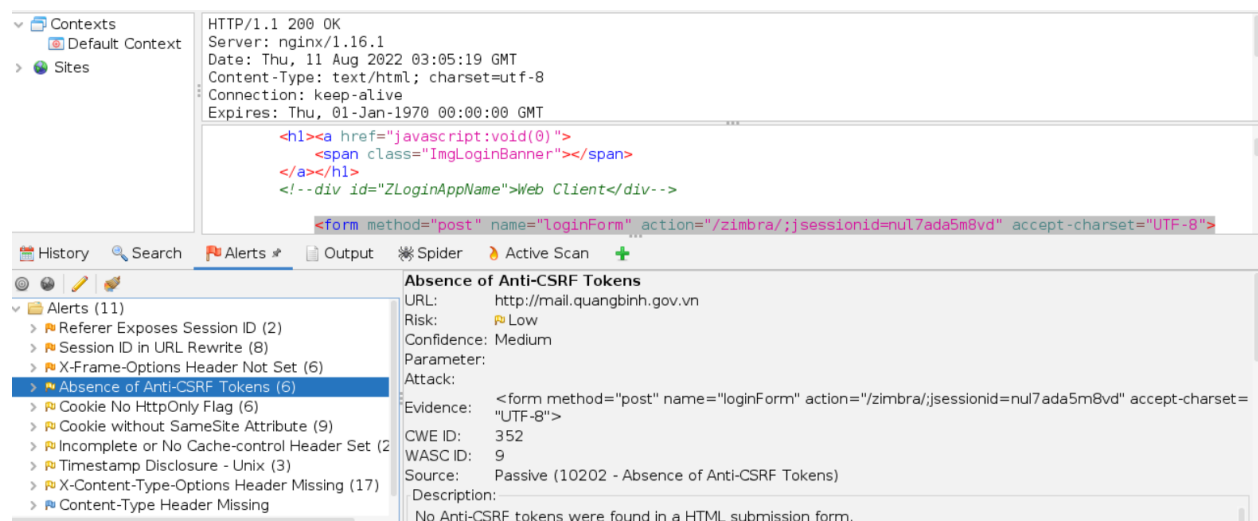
Contexts
Default Context
Sites

HTTP/1.1 200 OK
Server: nginx/1.16.1
Date: Thu, 11 Aug 2022 03:05:19 GMT
Content-Type: text/html; charset=utf-8
Connection: keep-alive
Expires: Thu, 01-Jan-1970 00:00:00 GMT

<h1><a href="javascript:void(0)">
<span class="ImgLoginBanner"></span>
</a></h1>
<!--div id="ZLoginAppName">Web Client</div-->

<form method="post" name="loginForm" action="/zimbra/;jsessionid=nul7ada5m8vd" accept-charset="UTF-8">

History | Search | Alerts | Output | Spider | Active Scan | +

Alerts (11)
Referer Exposes Session ID (2)
Session ID in URL Rewrite (8)
X-Frame-Options Header Not Set (6)
Absence of Anti-CSRF Tokens (6)
Cookie No HttpOnly Flag (6)
Cookie without SameSite Attribute (9)
Incomplete or No Cache-control Header Set (2
Timestamp Disclosure - Unix (3)
X-Content-Type-Options Header Missing (17)
Content-Type Header Missing

Absence of Anti-CSRF Tokens
URL: http://mail.quangbinh.gov.vn
Risk: Low
Confidence: Medium
Parameter:
Attack:
Evidence: <form method="post" name="loginForm" action="/zimbra/;jsessionid=nul7ada5m8vd" accept-charset="UTF-8">
CWE ID: 352
WASC ID: 9
Source: Passive (10202 - Absence of Anti-CSRF Tokens)
Description:
No Anti-CSRF tokens were found in a HTML submission form.